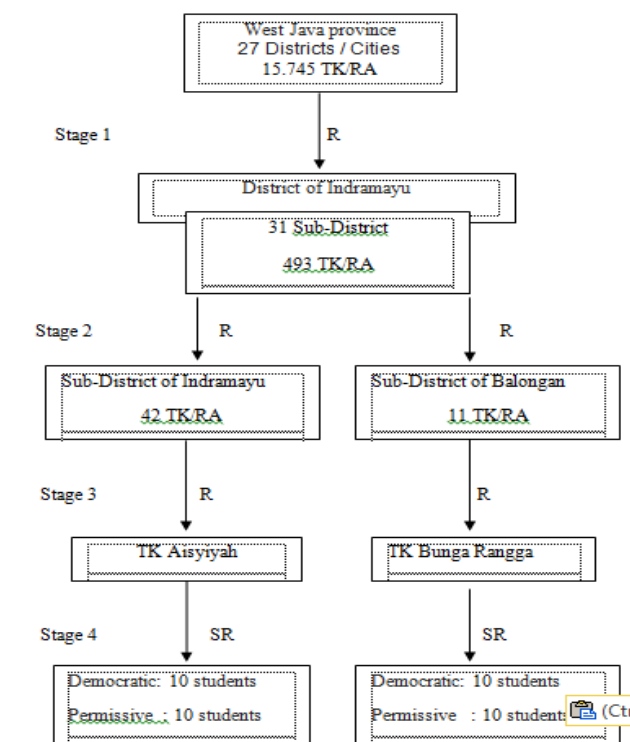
West Java province
27 Districts / Cities
15.745 TK/RA

Stage 1

R

District of Indramayu

31 Sub-District

493 TK/RA

Stage 2

R

R

Sub-District of Indramayu

42 TK/RA

Sub-District of Balongan

11 TK/RA

Stage 3

R

R

TK Aisyiyah

TK Bunga Rangga

Stage 4

SR

SR

Democratic: 10 students

Permissive : 10 students

Democratic: 10 students

Permissive : 10 students

(Ct